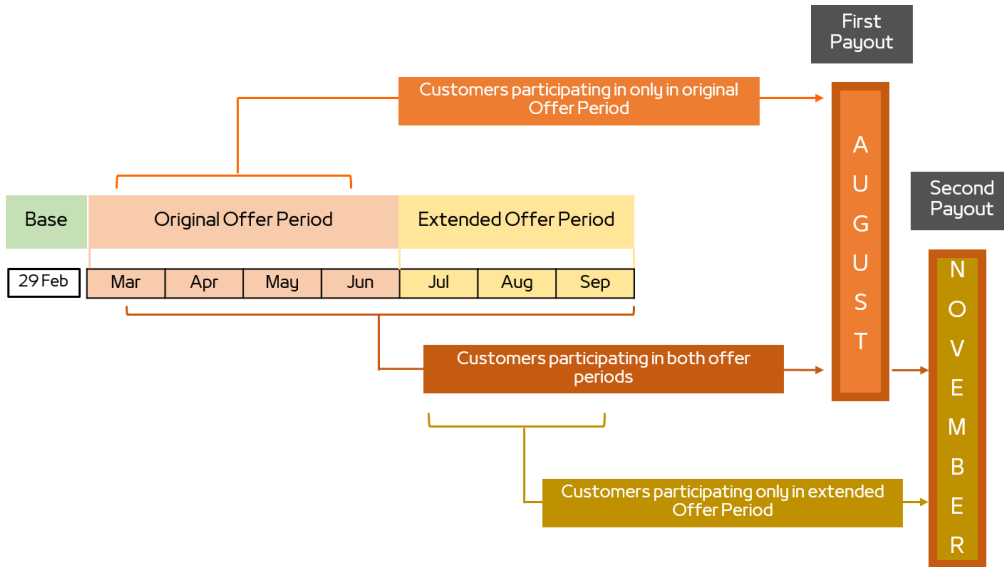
First Payout

Customers participating in only in original Offer Period

A U G U S T

Second Payout

Base

Original Offer Period

Extended Offer Period

29 Feb

| Mar | Apr | May | Jun | Jul | Aug | Sep |
|---|---|---|---|---|---|---|

N O V E M B E R

Customers participating in both offer periods

Customers participating only in extended Offer Period